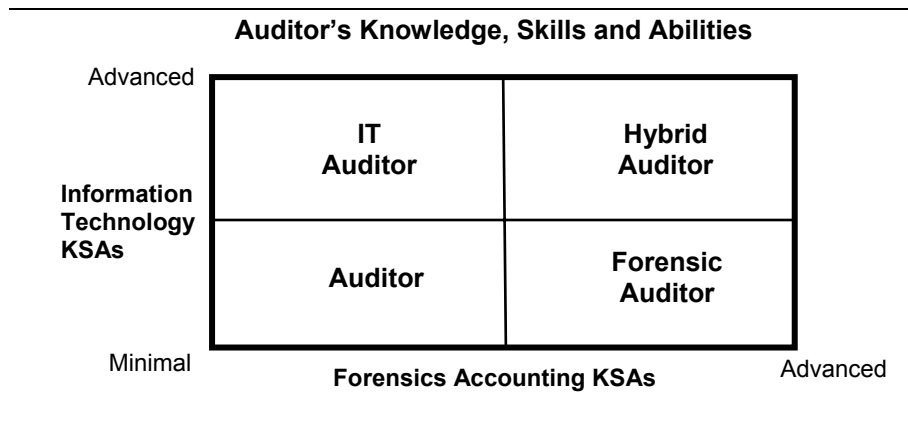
Auditor's Knowledge, Skills and Abilities

Advanced

Information Technology KSAs

Minimal

| IT Auditor | Hybrid Auditor |
|---|---|
| Auditor | Forensic Auditor |

Forensics Accounting KSAs

Advanced